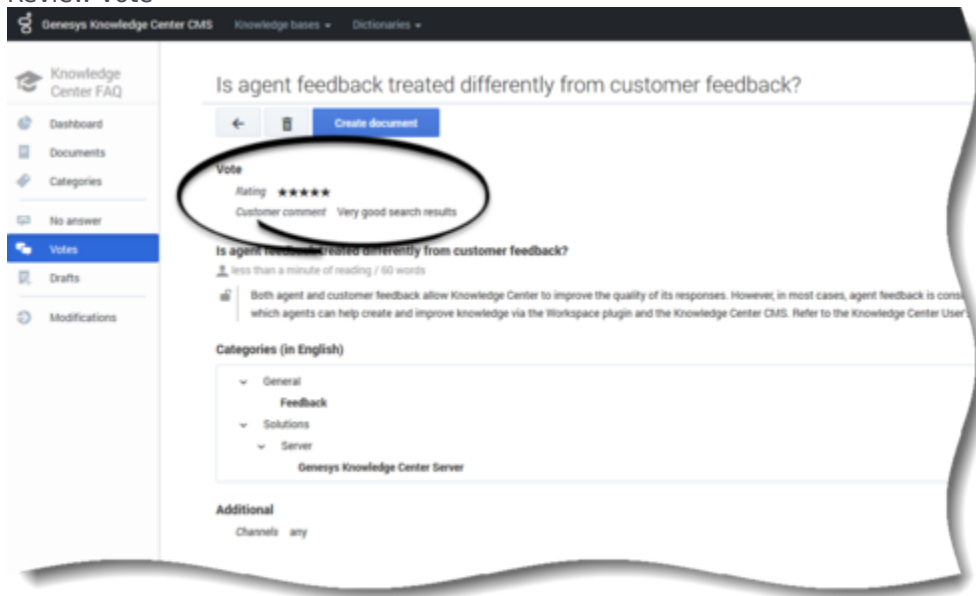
Review Vote

Genesys Knowledge Center CMS   Knowledge bases ▾   Dictionaries ▾

Knowledge Center FAQ

Dashboard
Documents
Categories
No answer
Votes
Drafts
Modifications

Is agent feedback treated differently from customer feedback?

Create document

Vote
Rating ★★★★★
Customer comment   Very good search results

Is agent feedback treated differently from customer feedback?
less than a minute of reading / 60 words

Both agent and customer feedback allow Knowledge Center to improve the quality of its responses. However, in most cases, agent feedback is cons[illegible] which agents can help create and improve knowledge via the Workspace plugin and the Knowledge Center CMS. Refer to the Knowledge Center User'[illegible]

Categories (in English)

General
Feedback
Solutions
Server
Genesys Knowledge Center Server

Additional
Channels   any